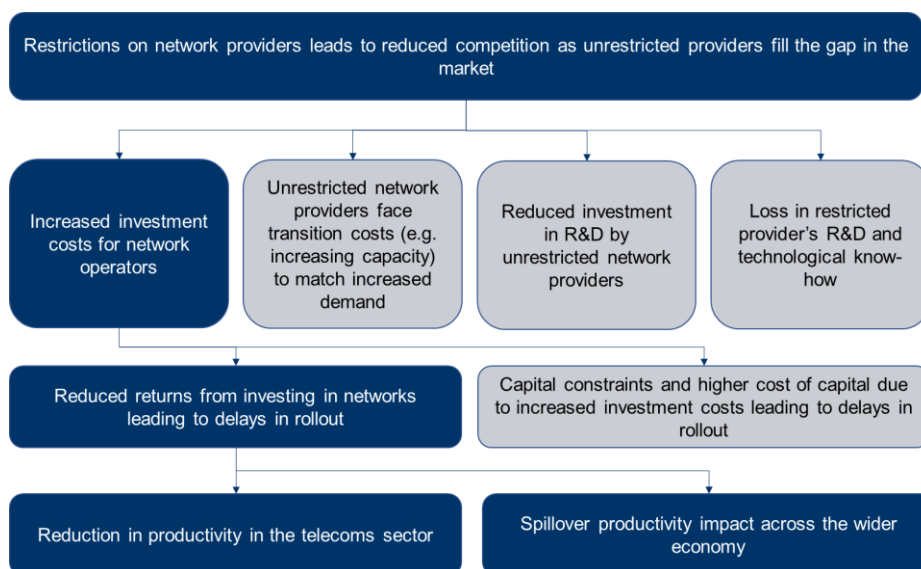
Restrictions on network providers leads to reduced competition as unrestricted providers fill the gap in the market

Increased investment costs for network operators

Unrestricted network providers face transition costs (e.g. increasing capacity) to match increased demand

Reduced investment in R&D by unrestricted network providers

Loss in restricted provider's R&D and technological know-how

Reduced returns from investing in networks leading to delays in rollout

Capital constraints and higher cost of capital due to increased investment costs leading to delays in rollout

Reduction in productivity in the telecoms sector

Spillover productivity impact across the wider economy